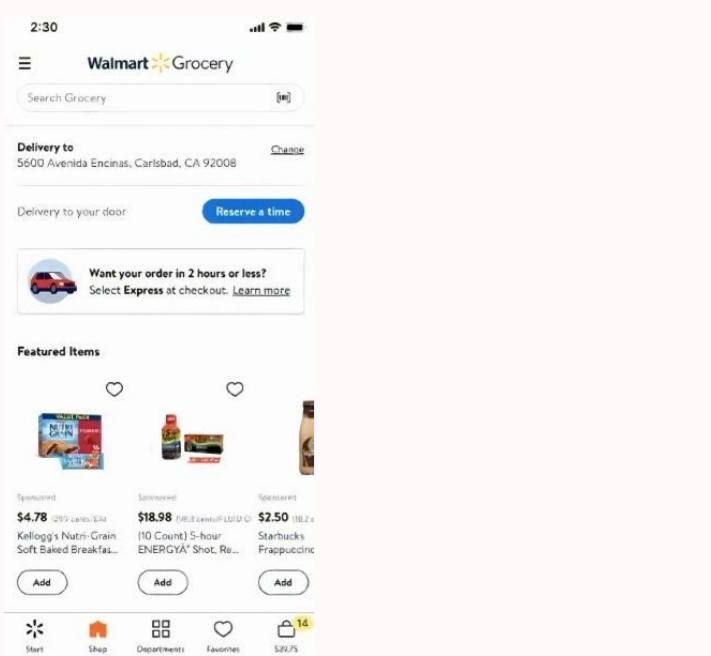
2:30

Walmart Grocery

Search Grocery

Delivery to
5600 Avenida Encinas, Carlsbad, CA 92008
Change

Delivery to your door
Reserve a time

Want your order in 2 hours or less?
Select Express at checkout. Learn more

Featured Items

Sponsored
$4.78 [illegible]
Kellogg's Nutri-Grain Soft Baked Breakfas...
Add

Sponsored
$18.98 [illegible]
(10 Count) 5-hour ENERGY® Shot, Re...
Add

Sponsored
$2.50 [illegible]
Starbucks Frappuccino
Add

Start
Shop
Departments
Favorites
14
$29.75